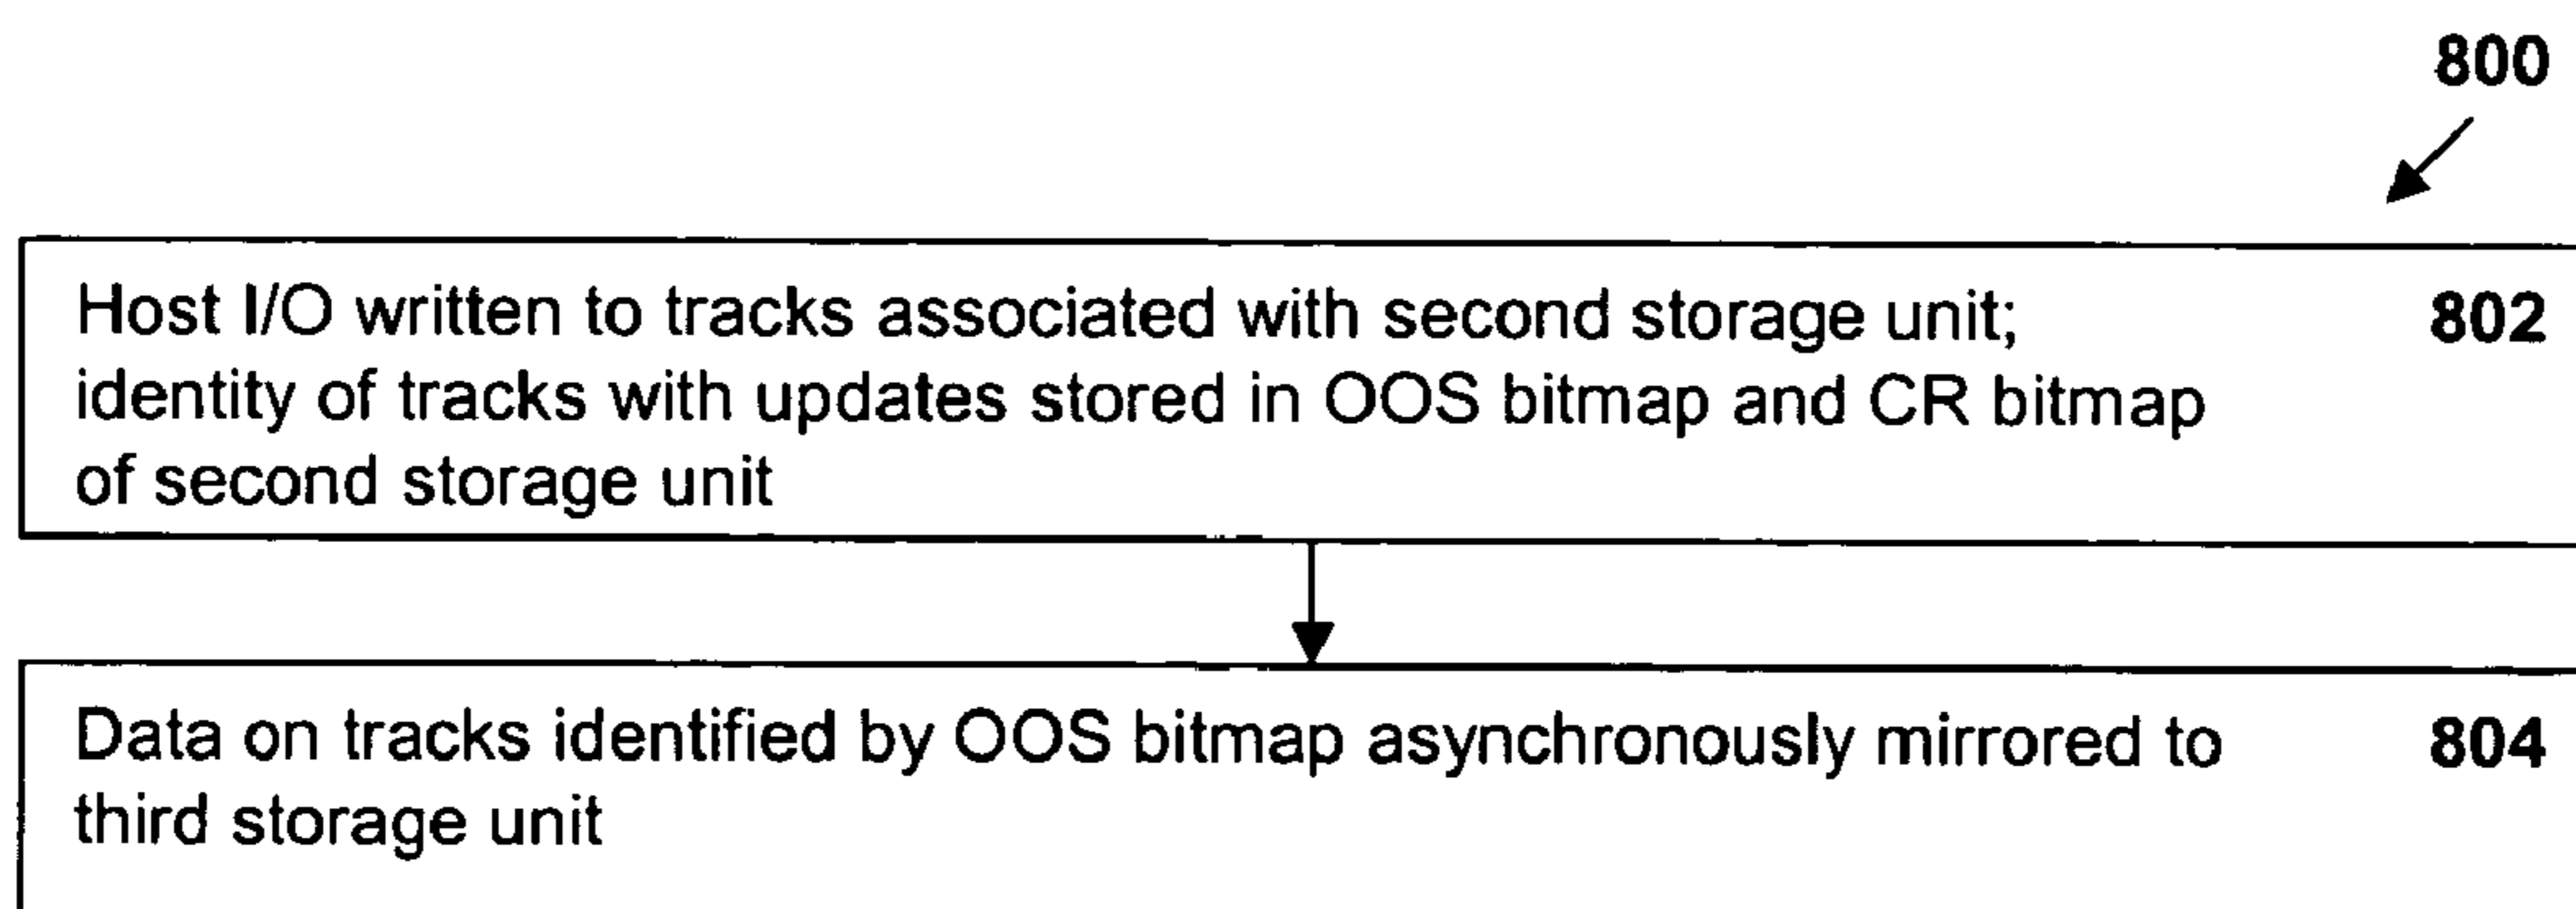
800

Host I/O written to tracks associated with second storage unit; identity of tracks with updates stored in OOS bitmap and CR bitmap of second storage unit

802

Data on tracks identified by OOS bitmap asynchronously mirrored to third storage unit

804